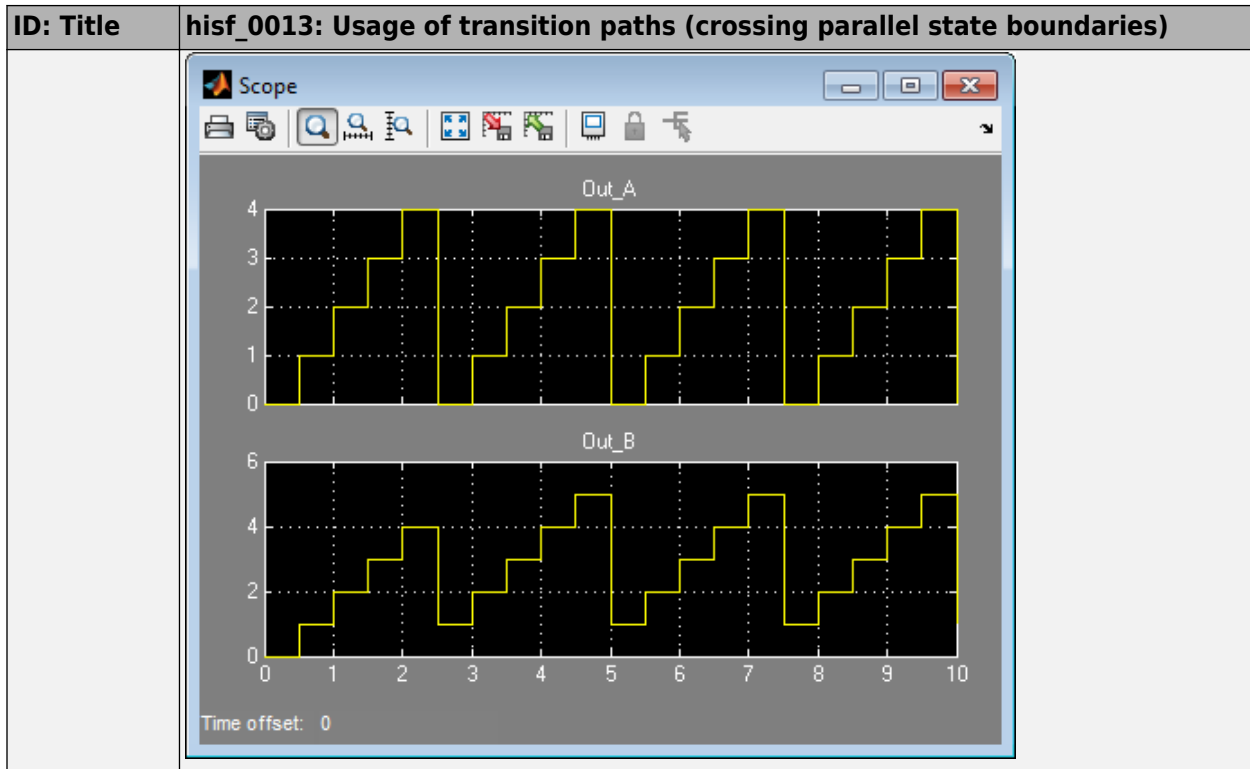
| ID: Title | hisf_0013: Usage of transition paths (crossing parallel state boundaries) |
|---|---|
| | Scope<br><br>Out_A<br>4<br>3<br>2<br>1<br>0<br><br>Out_B<br>6<br>4<br>2<br>0<br>0 1 2 3 4 5 6 7 8 9 10<br><br>Time offset: 0 |